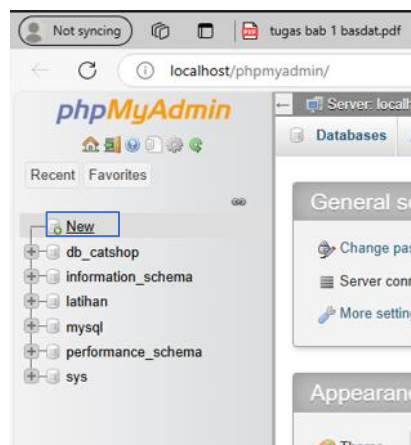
Not syncing

tugas bab 1 basdat.pdf

localhost/phpmyadmin/

phpMyAdmin

Recent Favorites

New
db_catshop
information_schema
latihan
mysql
performance_schema
sys

Server: localh

Databases

General s

Change pa

Server con

More settin

Appearan

Theme